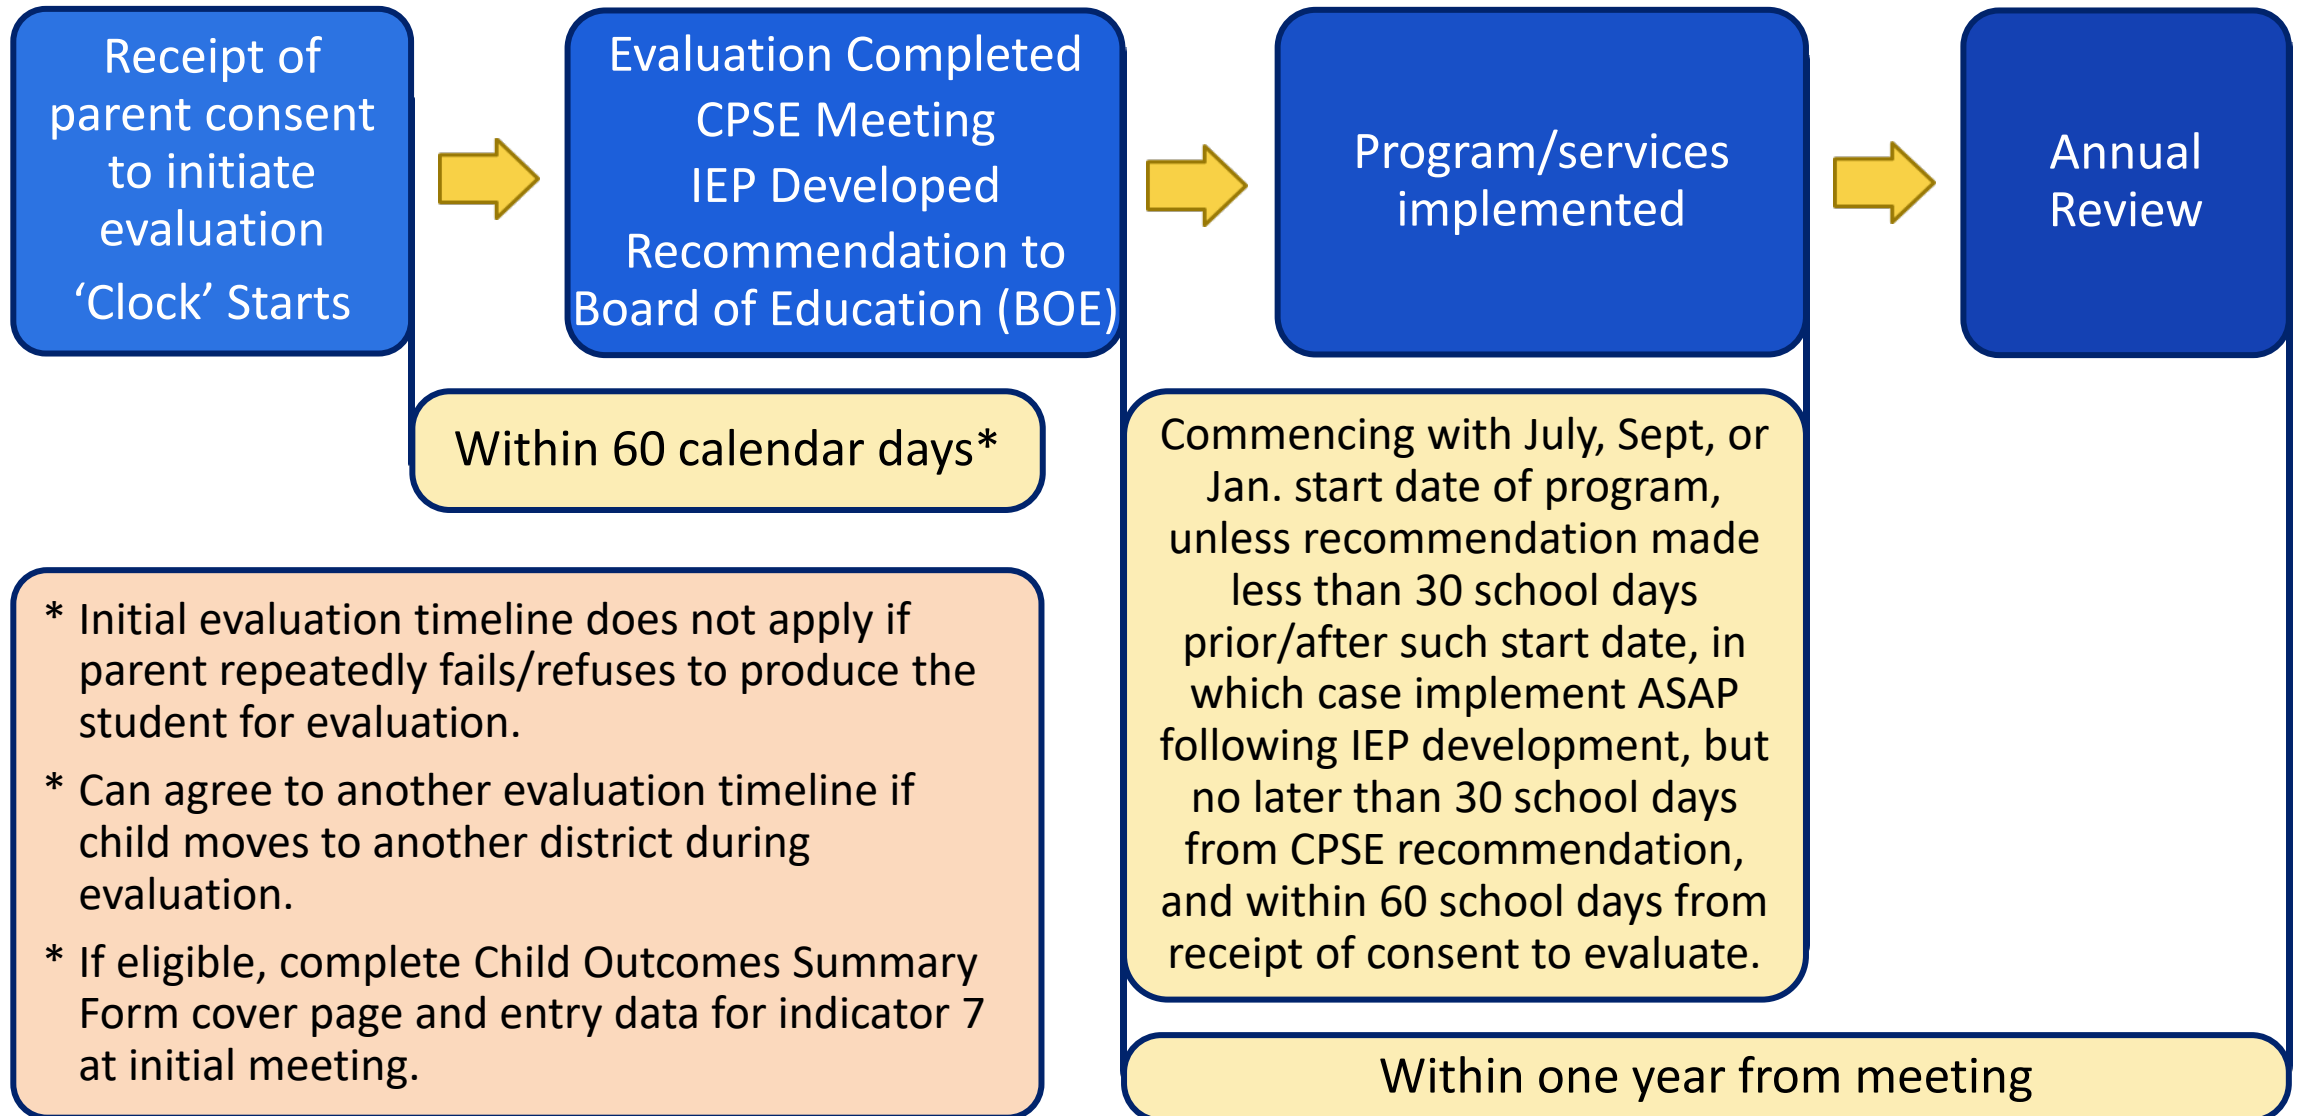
Receipt of parent consent to initiate evaluation
‘Clock’ Starts

Evaluation Completed
CPSE Meeting
IEP Developed
Recommendation to Board of Education (BOE)

Program/services implemented

Annual Review

Within 60 calendar days*

Commencing with July, Sept, or Jan. start date of program, unless recommendation made less than 30 school days prior/after such start date, in which case implement ASAP following IEP development, but no later than 30 school days from CPSE recommendation, and within 60 school days from receipt of consent to evaluate.

* Initial evaluation timeline does not apply if parent repeatedly fails/refuses to produce the student for evaluation.

* Can agree to another evaluation timeline if child moves to another district during evaluation.

* If eligible, complete Child Outcomes Summary Form cover page and entry data for indicator 7 at initial meeting.

Within one year from meeting